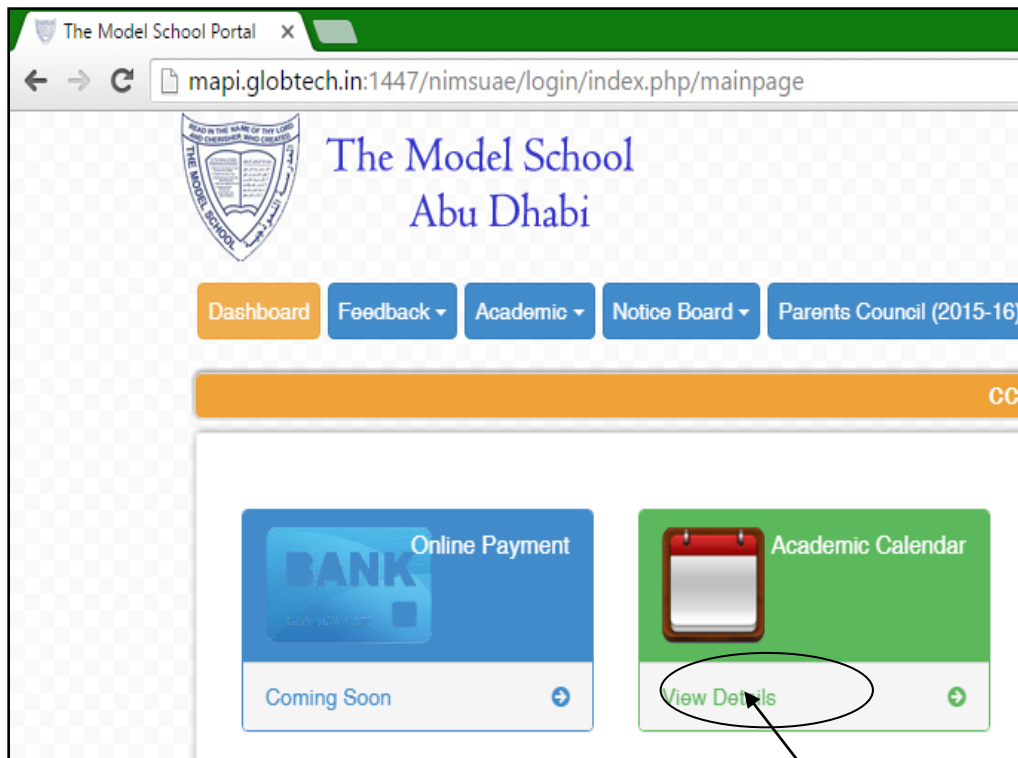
The Model School Portal ×

mapi.globtech.in:1447/nimsuae/login/index.php/mainpage

READ IN THE NAME OF THY LORD AND CHERISHER WHO CREATED
THE MODEL SCHOOL

The Model School
Abu Dhabi

Dashboard | Feedback ▾ | Academic ▾ | Notice Board ▾ | Parents Council (2015-16)

CC

BANK

Online Payment

Coming Soon

Academic Calendar

View Details